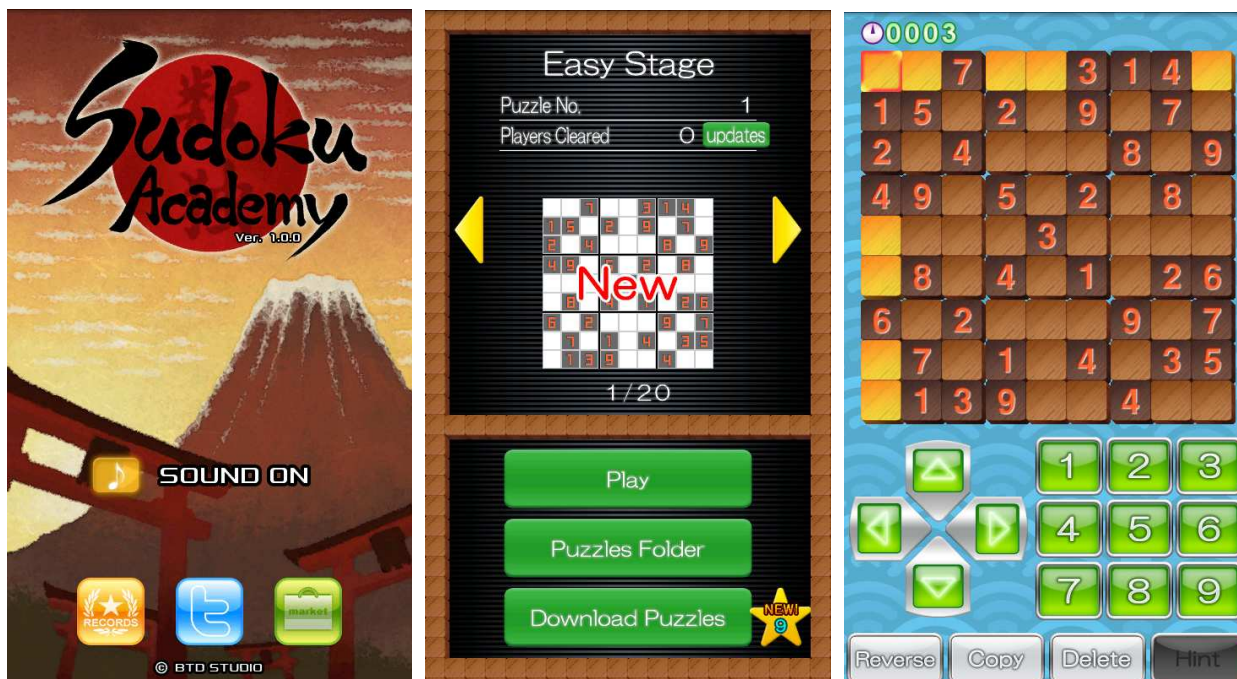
Sudoku Academy
Ver. 1.0.0

SOUND ON

RECORDS
market

© BTD STUDIO

Easy Stage
Puzzle No. 1
Players Cleared 0 updates

New

1/20

Play
Puzzles Folder
Download Puzzles
NEW! 9

0003

| | | 7 | | | 3 | 1 | 4 | |
|---|---|---|---|---|---|---|---|---|
| 1 | 5 | | 2 | | 9 | | 7 | |
| 2 | | 4 | | | | 8 | | 9 |
| 4 | 9 | | 5 | | 2 | | 8 | |
| | | | | 3 | | | | |
| | 8 | | 4 | | 1 | | 2 | 6 |
| 6 | | 2 | | | | 9 | | 7 |
| | 7 | | 1 | | 4 | | 3 | 5 |
| | 1 | 3 | 9 | | | 4 | | |

1 2 3
4 5 6
7 8 9

Reverse Copy Delete Hint